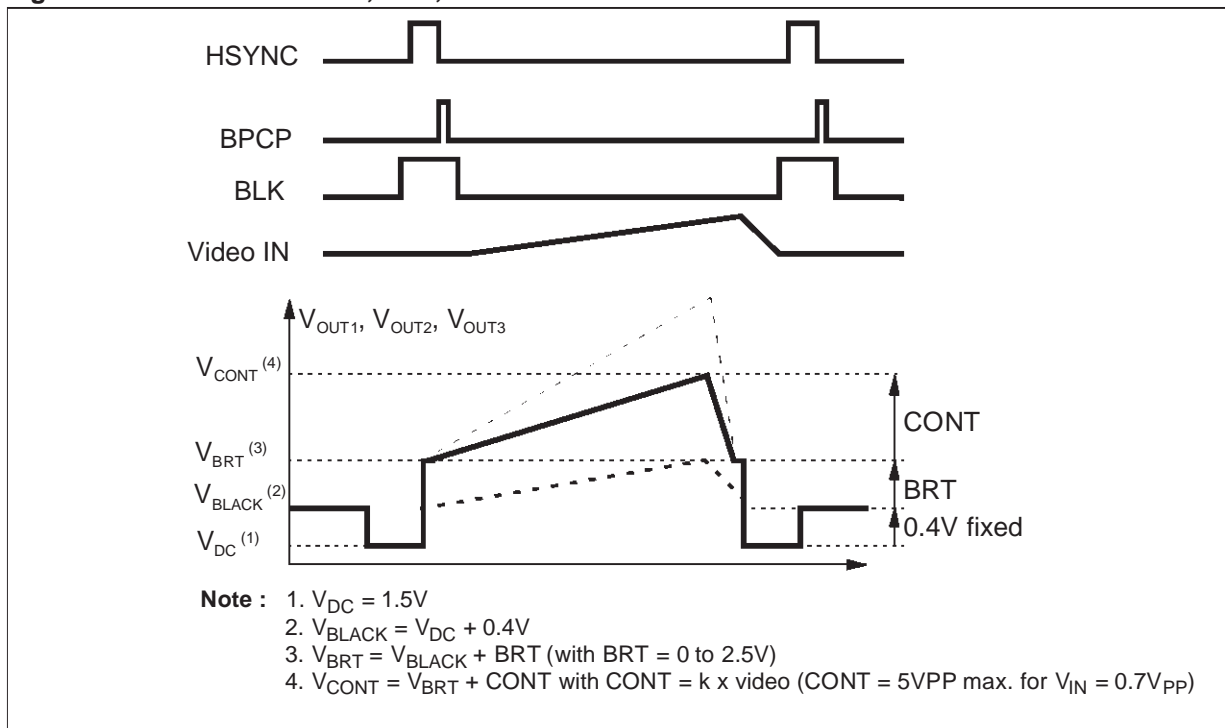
HSYNC

BPCP

BLK

Video IN

$V_{OUT1}$, $V_{OUT2}$, $V_{OUT3}$

$V_{CONT}$ $^{(4)}$

$V_{BRT}$ $^{(3)}$

$V_{BLACK}$ $^{(2)}$

$V_{DC}$ $^{(1)}$

CONT

BRT

0.4V fixed

**Note :** 1. $V_{DC}$ = 1.5V
2. $V_{BLACK}$ = $V_{DC}$ + 0.4V
3. $V_{BRT}$ = $V_{BLACK}$ + BRT (with BRT = 0 to 2.5V)
4. $V_{CONT}$ = $V_{BRT}$ + CONT with CONT = k x video (CONT = 5VPP max. for $V_{IN}$ = 0.7$V_{PP}$)